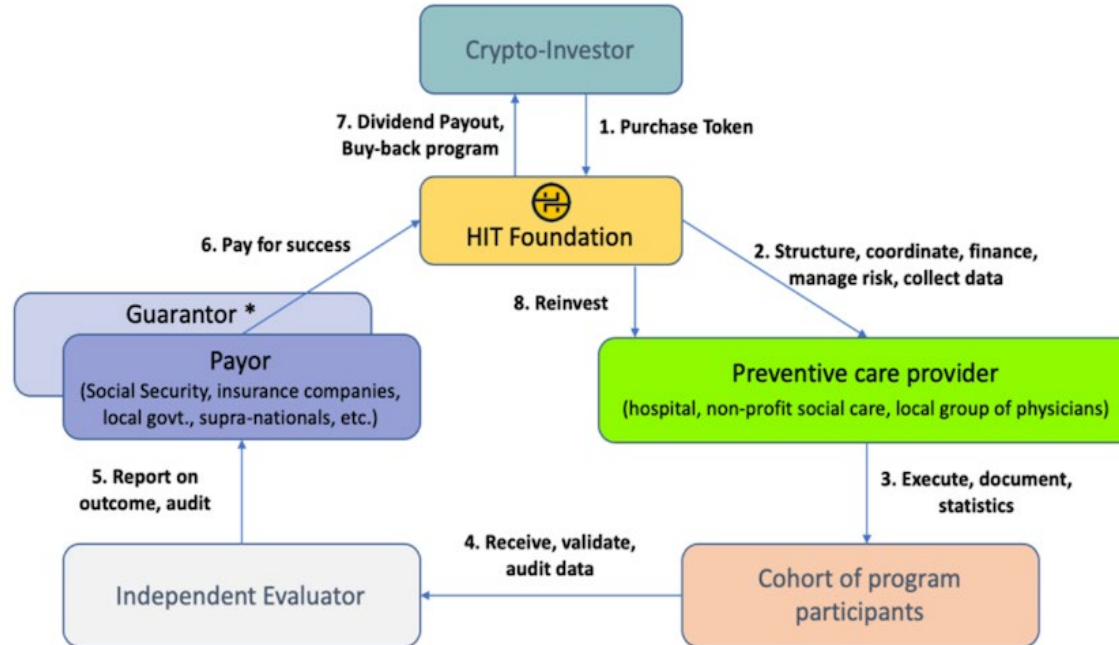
Crypto-Investor

7. Dividend Payout, Buy-back program

1. Purchase Token

HIT Foundation

6. Pay for success

2. Structure, coordinate, finance, manage risk, collect data

8. Reinvest

Guarantor *

Payor
(Social Security, insurance companies, local govt., supra-nationals, etc.)

Preventive care provider
(hospital, non-profit social care, local group of physicians)

5. Report on outcome, audit

3. Execute, document, statistics

4. Receive, validate, audit data

Independent Evaluator

Cohort of program participants